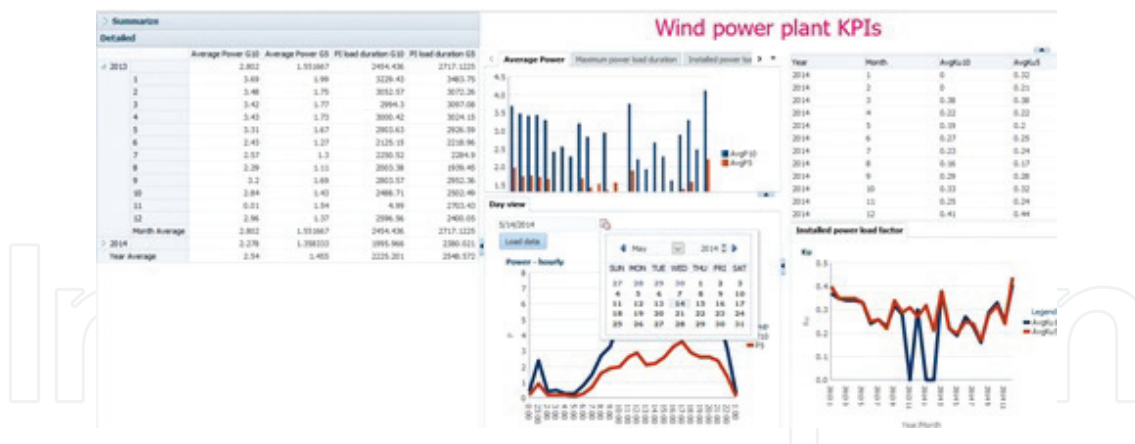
Summarize

Detailed

| | Average Power G10 | Average Power G5 | PI load duration G10 | PI load duration G5 |
|---|---|---|---|---|
| 2013 | 2.802 | 1.551667 | 2454.436 | 2717.1225 |
| 1 | 3.69 | 1.99 | 3226.43 | 3483.75 |
| 2 | 3.48 | 1.75 | 3052.57 | 3072.26 |
| 3 | 3.42 | 1.77 | 2994.3 | 3097.08 |
| 4 | 3.43 | 1.73 | 3000.42 | 3024.15 |
| 5 | 3.31 | 1.67 | 2903.63 | 2926.39 |
| 6 | 2.43 | 1.27 | 2125.15 | 2218.96 |
| 7 | 2.57 | 1.3 | 2250.52 | 2284.9 |
| 8 | 2.29 | 1.11 | 2003.38 | 1939.45 |
| 9 | 3.2 | 1.69 | 2803.57 | 2952.36 |
| 10 | 2.84 | 1.43 | 2486.71 | 2502.49 |
| 11 | 0.01 | 1.54 | 4.99 | 2703.43 |
| 12 | 2.96 | 1.37 | 2596.56 | 2400.05 |
| Month Average | 2.802 | 1.551667 | 2454.436 | 2717.1225 |
| 2014 | 2.278 | 1.358333 | 1995.966 | 2380.021 |
| Year Average | 2.54 | 1.455 | 2225.201 | 2548.572 |

Wind power plant KPIs

Average Power | Maximum power load duration | Installed power lo

AvgP10
AvgP5

Day view

5/14/2014

Load data

Power - hourly

May 2014

| SUN | MON | TUE | WED | THU | FRI | SAT |
|---|---|---|---|---|---|---|
| 27 | 28 | 29 | 30 | 1 | 2 | 3 |
| 4 | 5 | 6 | 7 | 8 | 9 | 10 |
| 11 | 12 | 13 | 14 | 15 | 16 | 17 |
| 18 | 19 | 20 | 21 | 22 | 23 | 24 |
| 25 | 26 | 27 | 28 | 29 | 30 | 31 |

| Year | Month | AvgKu10 | AvgKu5 |
|---|---|---|---|
| 2014 | 1 | 0 | 0.32 |
| 2014 | 2 | 0 | 0.21 |
| 2014 | 3 | 0.38 | 0.38 |
| 2014 | 4 | 0.22 | 0.22 |
| 2014 | 5 | 0.19 | 0.2 |
| 2014 | 6 | 0.27 | 0.25 |
| 2014 | 7 | 0.23 | 0.24 |
| 2014 | 8 | 0.16 | 0.17 |
| 2014 | 9 | 0.29 | 0.28 |
| 2014 | 10 | 0.33 | 0.32 |
| 2014 | 11 | 0.25 | 0.24 |
| 2014 | 12 | 0.41 | 0.44 |

Installed power load factor

Ku

Legend
AvgKu10
AvgKu5

Year.Month